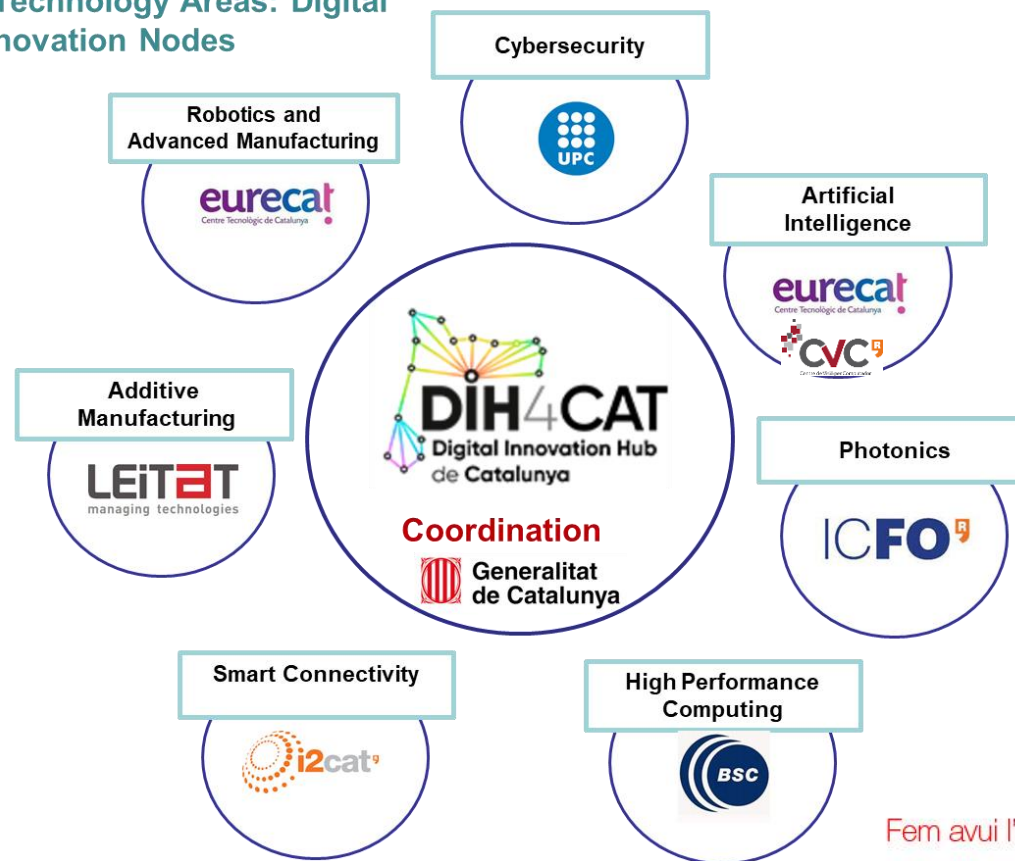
Technology Areas: Digital
novation Nodes

Cybersecurity

UPC

Robotics and Advanced Manufacturing

eurecat
Centre Tecnològic de Catalunya

Artificial Intelligence

eurecat
Centre Tecnològic de Catalunya

CVC

DIH4CAT
Digital Innovation Hub de Catalunya

Coordination

Generalitat de Catalunya

Additive Manufacturing

LEITAT
managing technologies

Photonics

ICFO

Smart Connectivity

i2cat

High Performance Computing

BSC

Fem avui l'